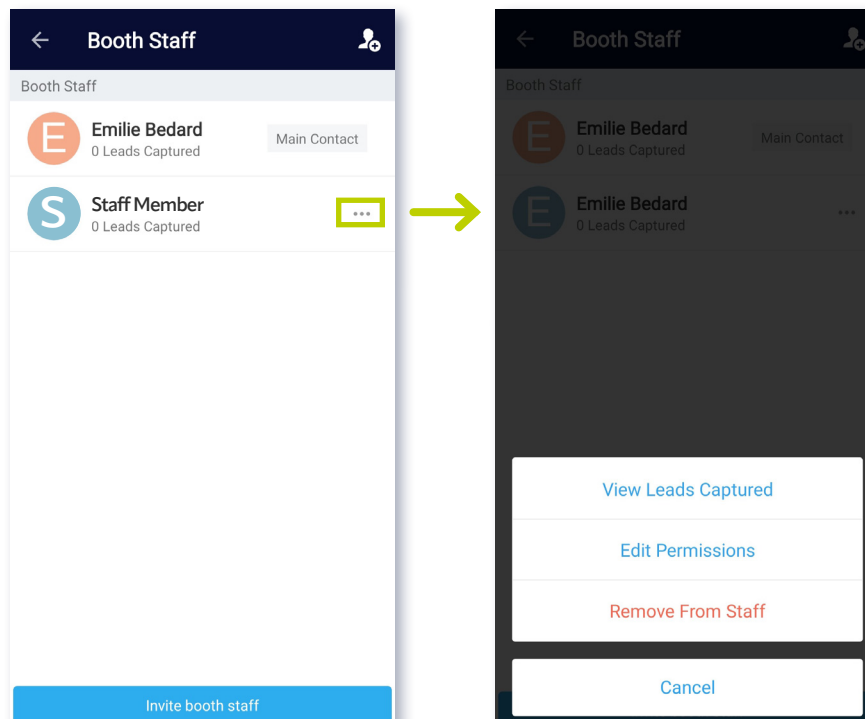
Booth Staff

Booth Staff

E Emilie Bedard
0 Leads Captured
Main Contact

S Staff Member
0 Leads Captured
•••

Invite booth staff

Booth Staff

Booth Staff

E Emilie Bedard
0 Leads Captured
Main Contact

E Emilie Bedard
0 Leads Captured
•••

View Leads Captured

Edit Permissions

Remove From Staff

Cancel